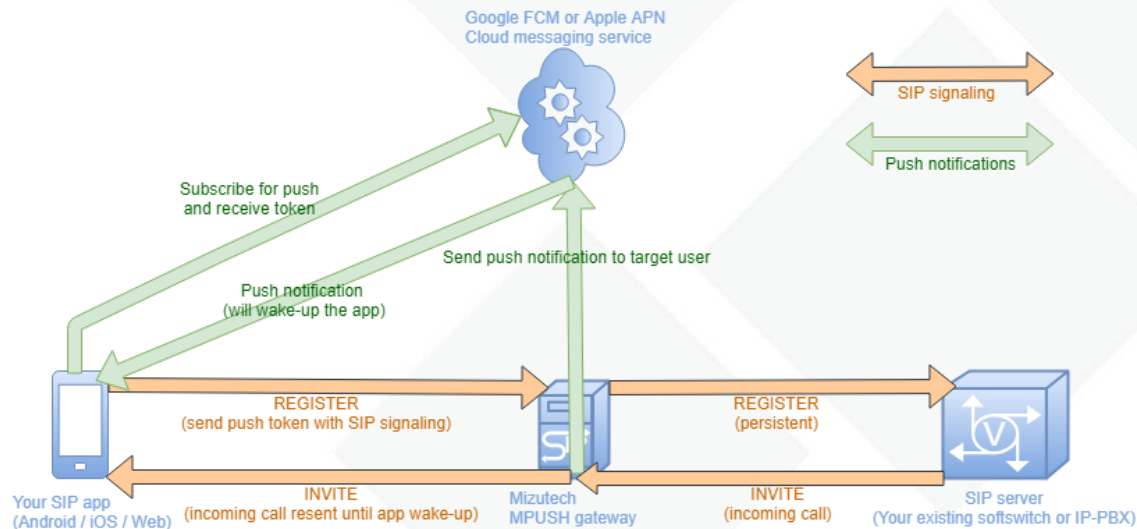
Google FCM or Apple APN
Cloud messaging service

SIP signaling

Push notifications

Subscribe for push and receive token

Send push notification to target user

Push notification (will wake-up the app)

REGISTER (send push token with SIP signaling)

REGISTER (persistent)

SIP

V

INVITE (incoming call resent until app wake-up)

INVITE (incoming call)

Your SIP app (Android / iOS / Web)

Mizutech MPUSH gateway

SIP server (Your existing softswitch or IP-PBX)